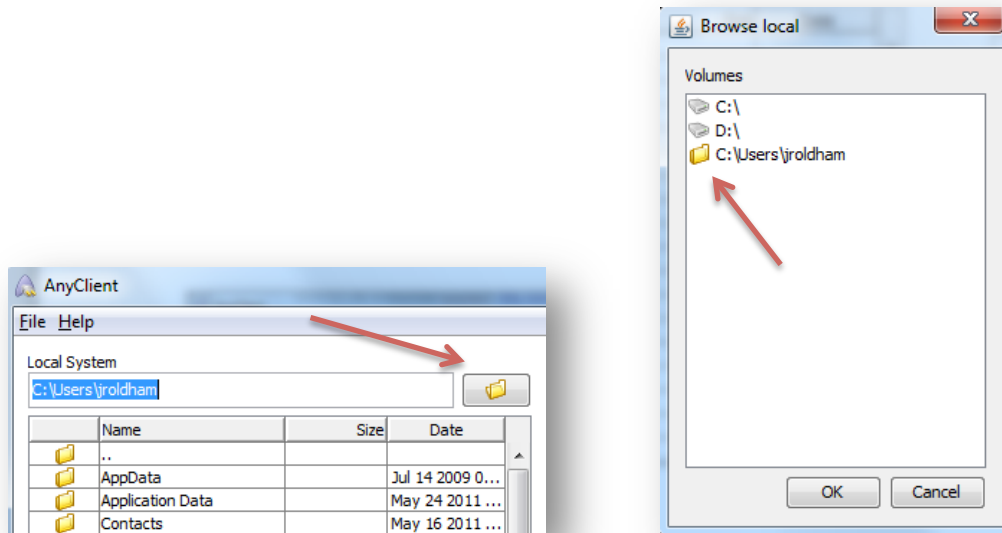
Browse local

Volumes

C:\
D:\
C:\Users\jroldham

OK Cancel

AnyClient

File Help

Local System

C:\Users\jroldham

| | Name | Size | Date |
|---|---|---|---|
| | .. | | |
| | AppData | | Jul 14 2009 0... |
| | Application Data | | May 24 2011 ... |
| | Contacts | | May 16 2011 ... |